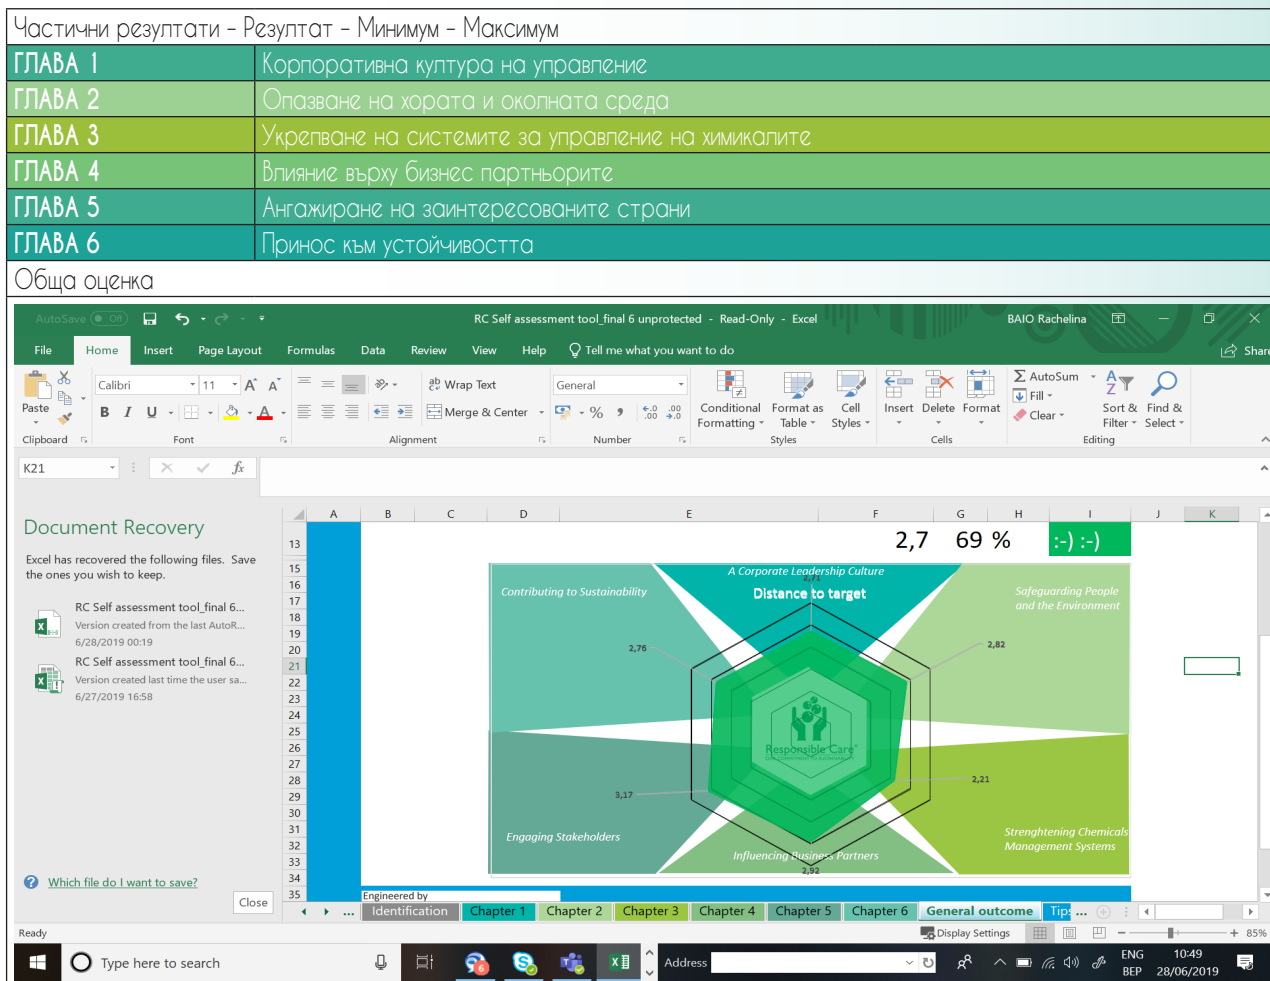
Частични резултати – Резултат – Минимум – Максимум

| ГЛАВА 1 | Корпоративна култура на управление |
|---|---|
| ГЛАВА 2 | Опазване на хората и околната среда |
| ГЛАВА 3 | Укрепване на системите за управление на химикалите |
| ГЛАВА 4 | Влияние върху бизнес партньорите |
| ГЛАВА 5 | Ангажиране на заинтересованите страни |
| ГЛАВА 6 | Принос към устойчивостта |

Обща оценка

AutoSave Off RC Self assessment tool_final 6 unprotected - Read-Only - Excel BAIO Rachelina

File Home Insert Page Layout Formulas Data Review View Help Tell me what you want to do Share

Paste Clipboard Calibri 11 B I U Font Wrap Text Merge & Center Alignment General % Number Conditional Formatting Format as Table Cell Styles Styles Insert Delete Format Cells AutoSum Fill Clear Sort & Filter Find & Select Editing

K21 fx

Document Recovery

Excel has recovered the following files. Save the ones you wish to keep.

RC Self assessment tool_final 6...
Version created from the last AutoR...
6/28/2019 00:19

RC Self assessment tool_final 6...
Version created last time the user sa...
6/27/2019 16:58

Which file do I want to save?

Close

A B C D E F G H I J K

2,7 69 % :-) :-)

A Corporate Leadership Culture
2,71
Distance to target
Contributing to Sustainability
Safeguarding People and the Environment
2,76
2,82
Responsible Care
2,21
3,17
Engaging Stakeholders
Strenghtening Chemicals Management Systems
Influencing Business Partners
2,92

Engineered by

Identification Chapter 1 Chapter 2 Chapter 3 Chapter 4 Chapter 5 Chapter 6 General outcome Tips ...

Ready Display Settings 85%

Type here to search Address ENG BEP 10:49 28/06/2019